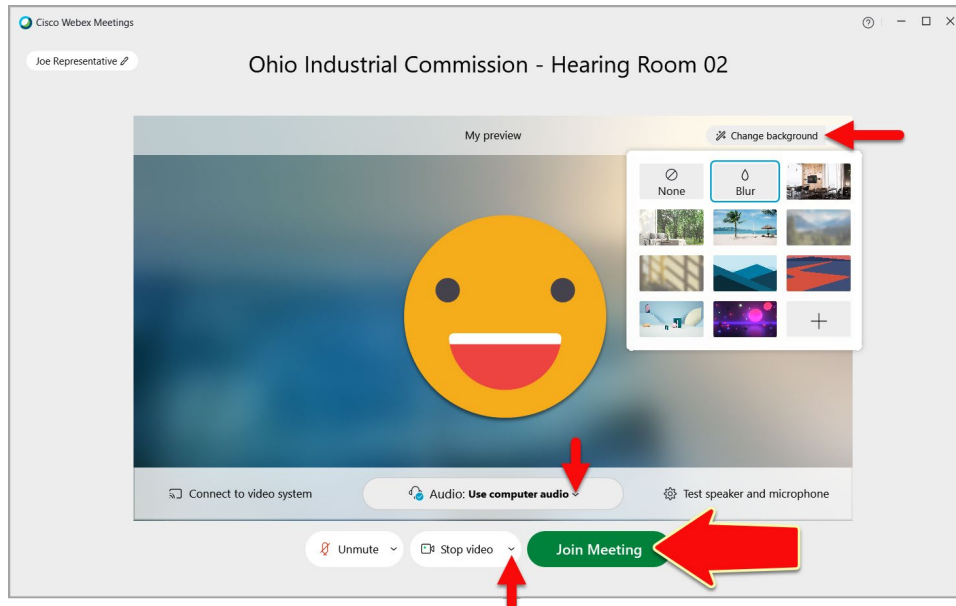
Cisco Webex Meetings

Joe Representative

Ohio Industrial Commission - Hearing Room 02

My preview

Change background

None

Blur

+

Connect to video system

Audio: **Use computer audio**

Test speaker and microphone

Unmute

Stop video

Join Meeting